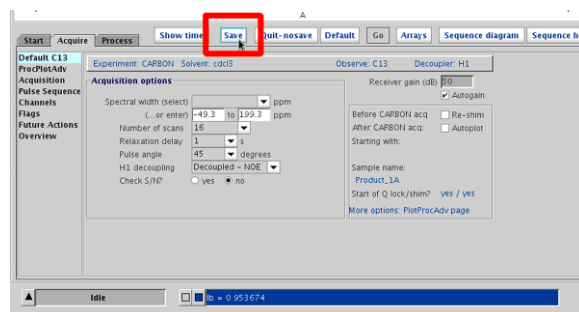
Start Acquire Process

Show time Save Quit-nosave Default Go Arrays Sequence diagram Sequence h

Default C13
ProcPlotAdv
Acquisition
Pulse Sequence
Channels
Flags
Future Actions
Overview

Experiment: CARBON Solvent: cdcl3 Observe: C13 Decoupler: H1

Acquisition options

Spectral width (select) ppm
(...or enter) -49.3 to 199.3 ppm
Number of scans 16
Relaxation delay 1 s
Pulse angle 45 degrees
H1 decoupling Decoupled - NOE
Check S/N? yes no

Receiver gain (dB) 50
Autogain

Before CARBON acq Re-shim
After CARBON acq Autoplot
Starting with:

Sample name:
Product_1A
Start of Q lock/shim? yes / yes
More options: PlotProcAdv page

Idle

lb = 0.953674